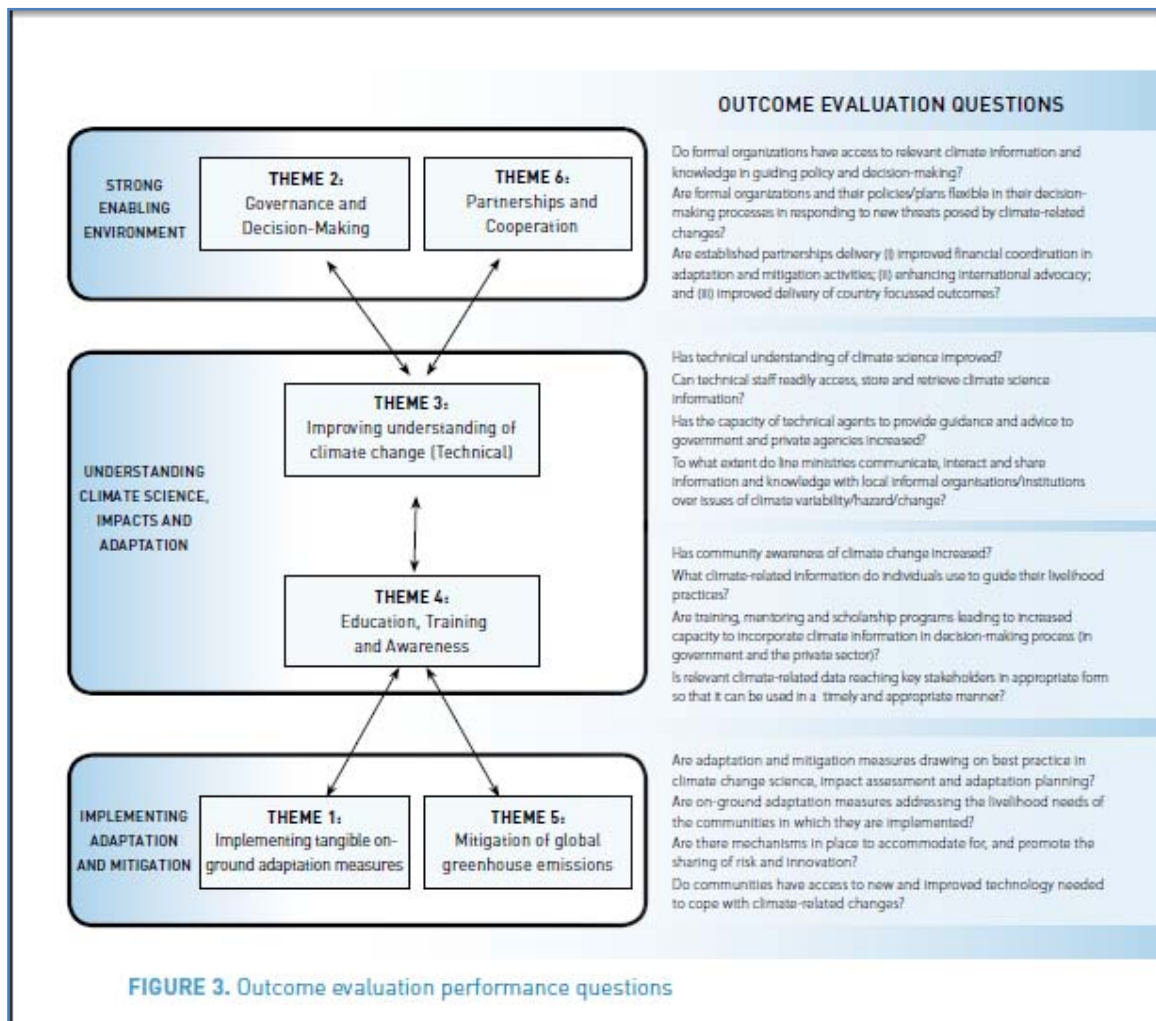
STRONG ENABLING ENVIRONMENT

THEME 2: Governance and Decision-Making

THEME 6: Partnerships and Cooperation

UNDERSTANDING CLIMATE SCIENCE, IMPACTS AND ADAPTATION

THEME 3: Improving understanding of climate change (Technical)

THEME 4: Education, Training and Awareness

IMPLEMENTING ADAPTATION AND MITIGATION

THEME 1: Implementing tangible on-ground adaptation measures

THEME 5: Mitigation of global greenhouse emissions

OUTCOME EVALUATION QUESTIONS

Do formal organizations have access to relevant climate information and knowledge in guiding policy and decision-making?
Are formal organizations and their policies/plans flexible in their decision-making processes in responding to new threats posed by climate-related changes?
Are established partnerships delivery (i) improved financial coordination in adaptation and mitigation activities; (ii) enhancing international advocacy; and (iii) improved delivery of country focussed outcomes?

Has technical understanding of climate science improved?
Can technical staff readily access, store and retrieve climate science information?
Has the capacity of technical agents to provide guidance and advice to government and private agencies increased?
To what extent do line ministries communicate, interact and share information and knowledge with local informal organisations/institutions over issues of climate variability/hazard/change?

Has community awareness of climate change increased?
What climate-related information do individuals use to guide their livelihood practices?
Are training, mentoring and scholarship programs leading to increased capacity to incorporate climate information in decision-making process (in government and the private sector)?
Is relevant climate-related data reaching key stakeholders in appropriate form so that it can be used in a timely and appropriate manner?

Are adaptation and mitigation measures drawing on best practice in climate change science, impact assessment and adaptation planning?
Are on-ground adaptation measures addressing the livelihood needs of the communities in which they are implemented?
Are there mechanisms in place to accommodate for, and promote the sharing of risk and innovation?
Do communities have access to new and improved technology needed to cope with climate-related changes?

FIGURE 3. Outcome evaluation performance questions